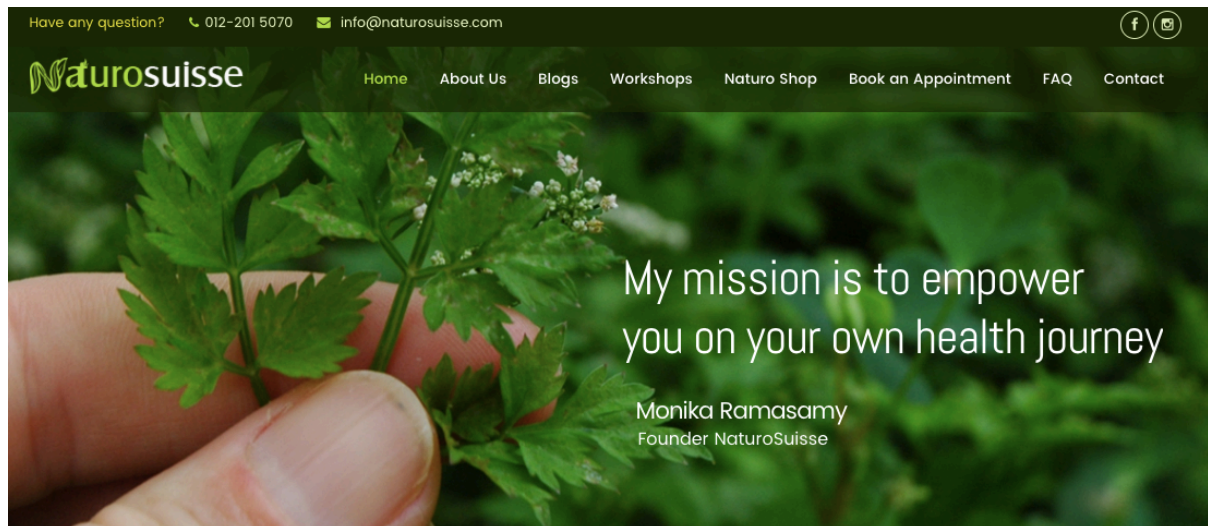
Have any question? 012-201 5070 info@naturosuisse.com

Naturosuisse

Home About Us Blogs Workshops Naturo Shop Book an Appointment FAQ Contact

My mission is to empower you on your own health journey

Monika Ramasamy
Founder NaturoSuisse